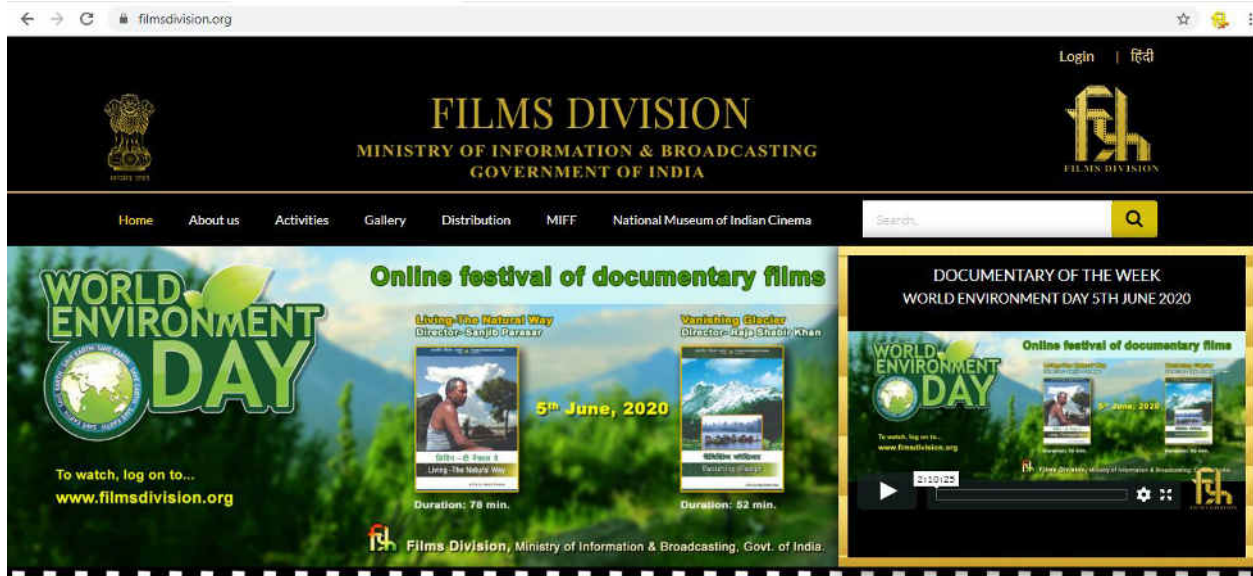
filmsdivision.org

Login | हिंदी

FILMS DIVISION
MINISTRY OF INFORMATION & BROADCASTING
GOVERNMENT OF INDIA

FILMS DIVISION

Home About us Activities Gallery Distribution MIFF National Museum of Indian Cinema

Search

WORLD ENVIRONMENT DAY

Online festival of documentary films

Living-The Natural Way
Director- Sanjib Parasar

Vanishing Glacier
Director- Raja Shabir Khan

5th June, 2020

Living -The Natural Way

Vanishing Glacier

Duration: 78 min.

Duration: 52 min.

To watch, log on to...
www.filmsdivision.org

Films Division, Ministry of Information & Broadcasting, Govt. of India.

DOCUMENTARY OF THE WEEK
WORLD ENVIRONMENT DAY 5TH JUNE 2020

WORLD ENVIRONMENT DAY

Online festival of documentary films

5th June, 2020

To watch, log on to...
www.filmsdivision.org

Films Division, Ministry of Information & Broadcasting, Govt. of India.

2:10:25